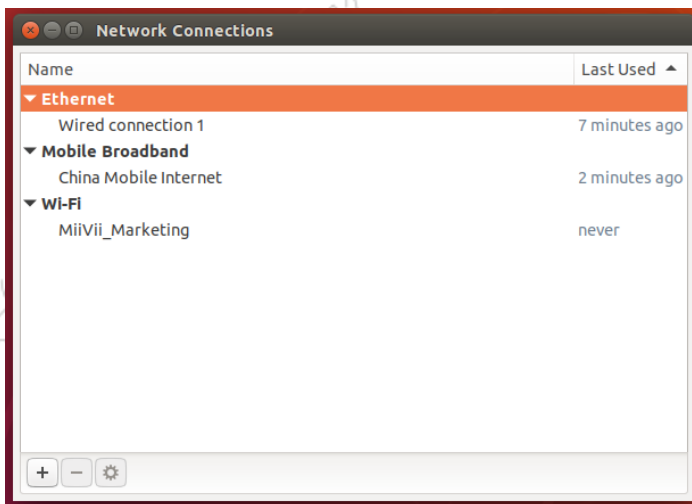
Network Connections

| Name | Last Used |
|---|---|
| Ethernet | |
| Wired connection 1 | 7 minutes ago |
| Mobile Broadband | |
| China Mobile Internet | 2 minutes ago |
| Wi-Fi | |
| MiiVii_Marketing | never |

+ −